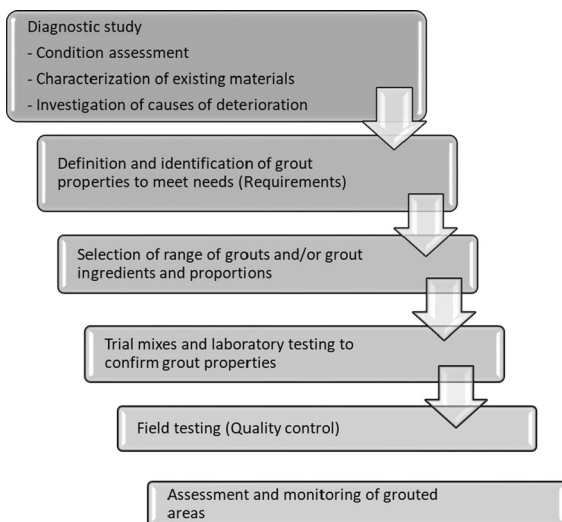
Diagnostic study
- Condition assessment
- Characterization of existing materials
- Investigation of causes of deterioration

Definition and identification of grout properties to meet needs (Requirements)

Selection of range of grouts and/or grout ingredients and proportions

Trial mixes and laboratory testing to confirm grout properties

Field testing (Quality control)

Assessment and monitoring of grouted areas